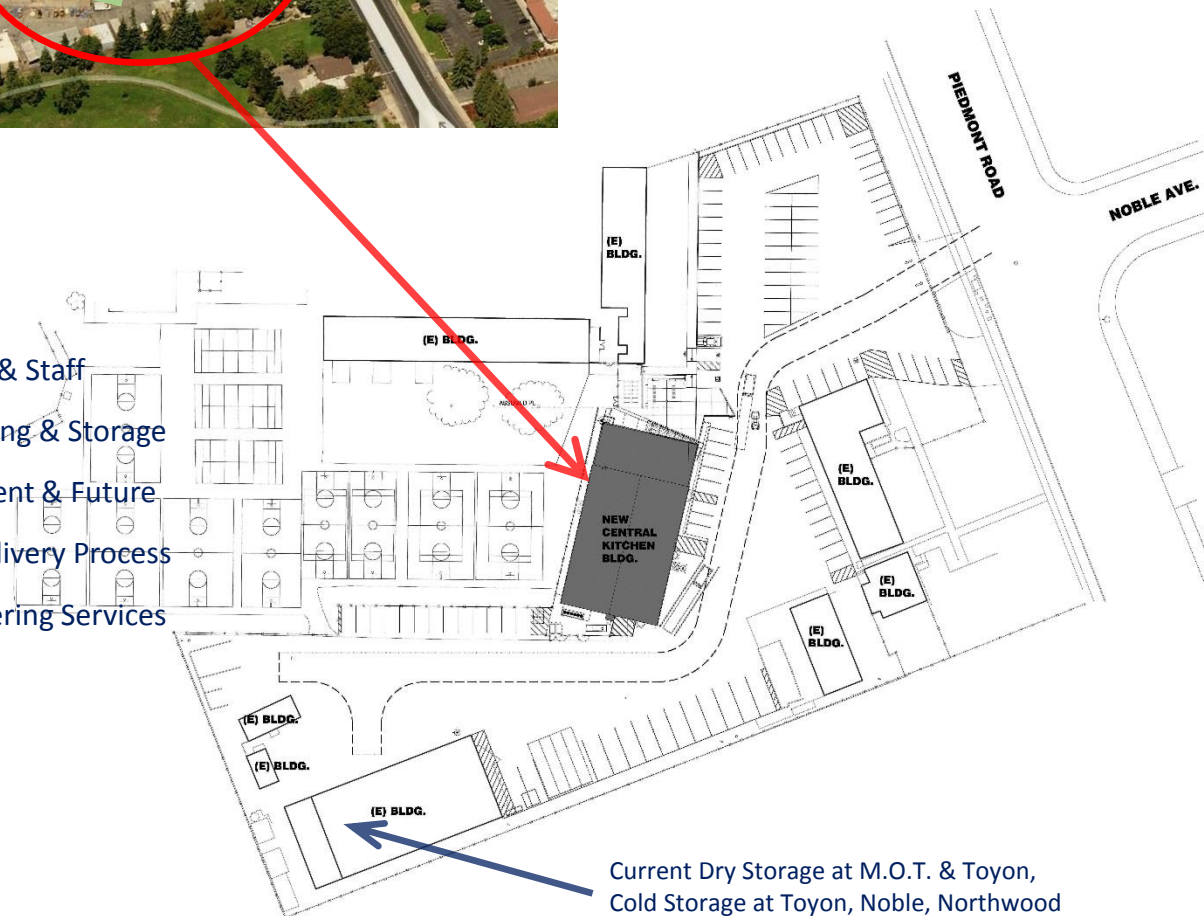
& Staff

ng & Storage

ent & Future

livery Process

ering Services

PIEDMONT ROAD

NOBLE AVE.

(E) BLDG.

(E) BLDG.

NEW CENTRAL KITCHEN BLDG.

(E) BLDG.

(E) BLDG.

(E) BLDG.

(E) BLDG.

(E) BLDG.

(E) BLDG.

Current Dry Storage at M.O.T. & Toyon,
Cold Storage at Toyon, Noble, Northwood